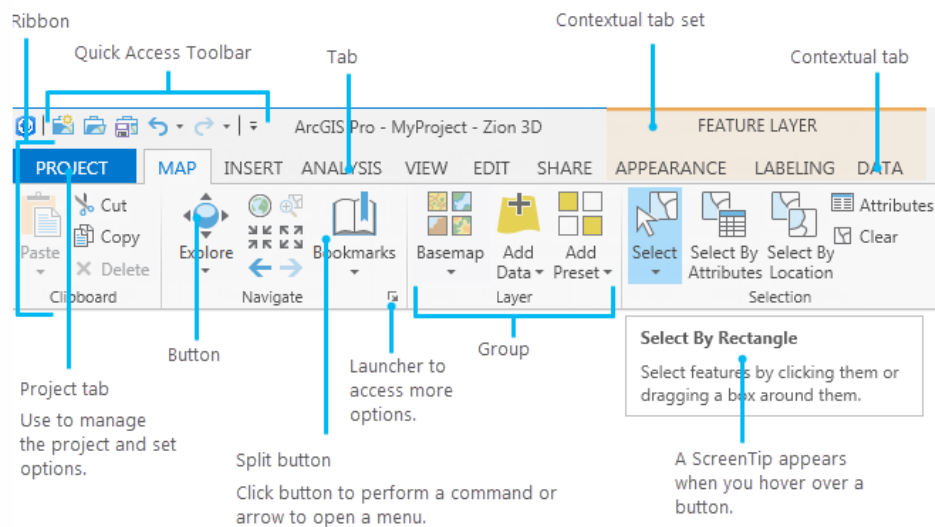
Ribbon

Quick Access Toolbar

Tab

Contextual tab set

Contextual tab

ArcGIS Pro - MyProject - Zion 3D

FEATURE LAYER

PROJECT MAP INSERT ANALYSIS VIEW EDIT SHARE APPEARANCE LABELING DATA

Paste

Cut

Copy

Delete

Clipboard

Explore

Bookmarks

Navigate

Basemap

Add Data

Add Preset

Layer

Select

Select By Attributes

Select By Location

Attributes

Clear

Selection

Select By Rectangle

Select features by clicking them or dragging a box around them.

Button

Launcher to access more options.

Group

Project tab

Use to manage the project and set options.

Split button

Click button to perform a command or arrow to open a menu.

A ScreenTip appears when you hover over a button.